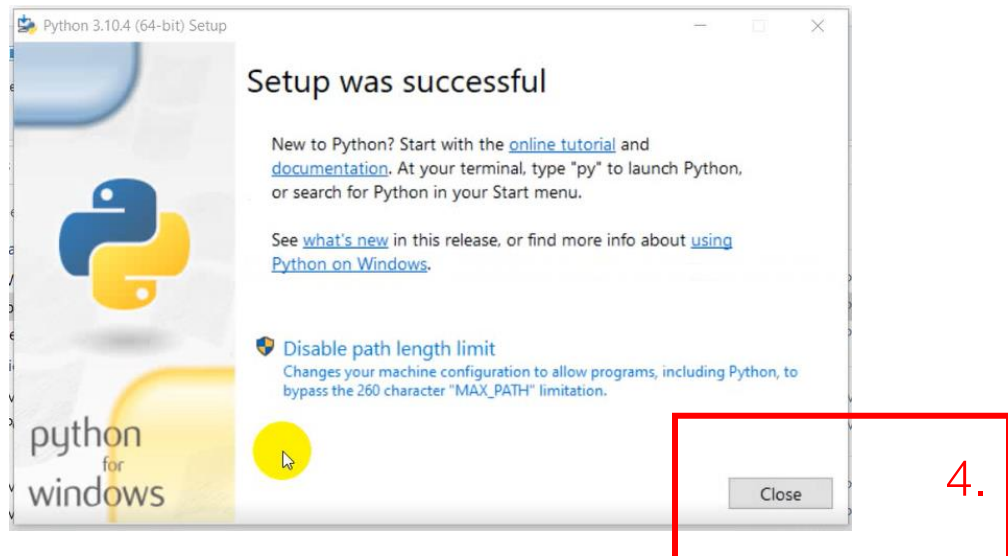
Python 3.10.4 (64-bit) Setup

Setup was successful

New to Python? Start with the online tutorial and documentation. At your terminal, type "py" to launch Python, or search for Python in your Start menu.

See what's new in this release, or find more info about using Python on Windows.

Disable path length limit
Changes your machine configuration to allow programs, including Python, to bypass the 260 character "MAX_PATH" limitation.

python for windows

Close

4.